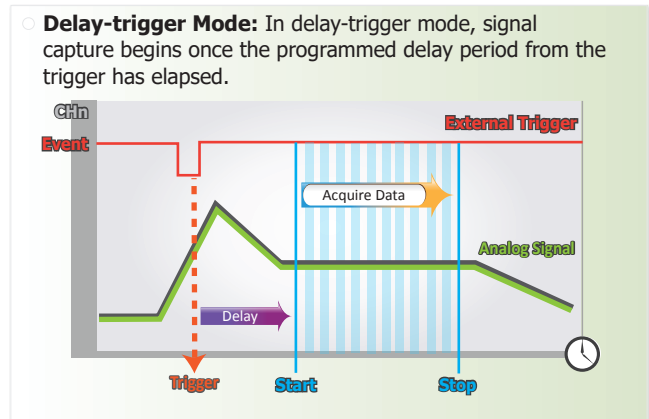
**Delay-trigger Mode:** In delay-trigger mode, signal capture begins once the programmed delay period from the trigger has elapsed.

CHn
Event
External Trigger
Acquire Data
Analog Signal
Delay
Trigger
Start
Stop